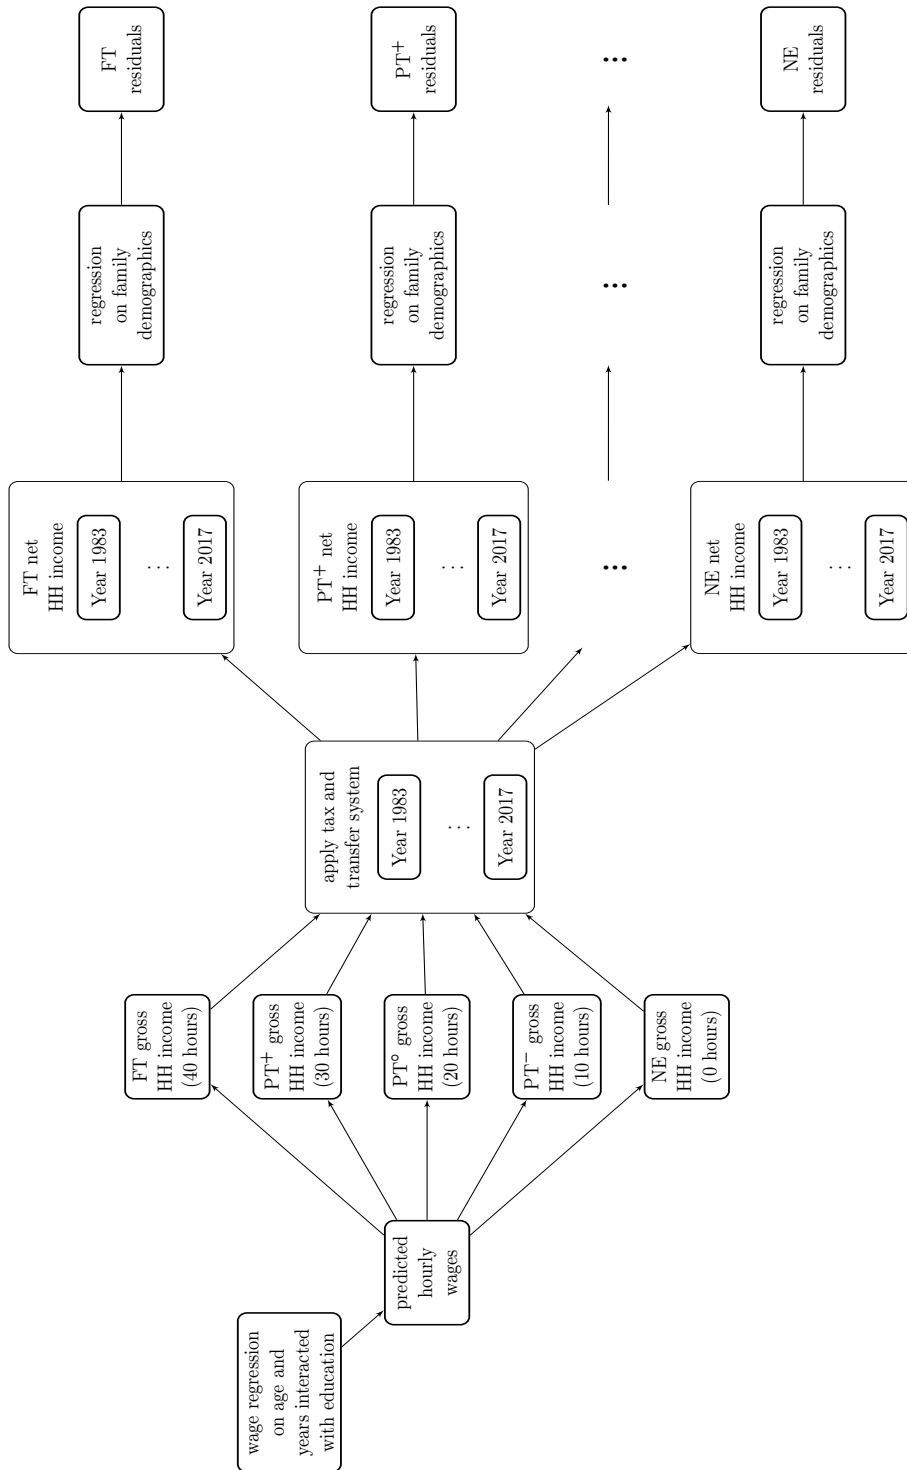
wage regression on age and years interacted with education

predicted hourly wages

FT gross HH income (40 hours)

PT$^{+}$ gross HH income (30 hours)

PT$^{o}$ gross HH income (20 hours)

PT$^{-}$ gross HH income (10 hours)

NE gross HH income (0 hours)

apply tax and transfer system

Year 1983

...

Year 2017

FT net HH income

Year 1983

...

Year 2017

PT$^{+}$ net HH income

Year 1983

...

Year 2017

...

NE net HH income

Year 1983

...

Year 2017

regression on family demographics

regression on family demographics

...

regression on family demographics

FT residuals

PT$^{+}$ residuals

...

NE residuals